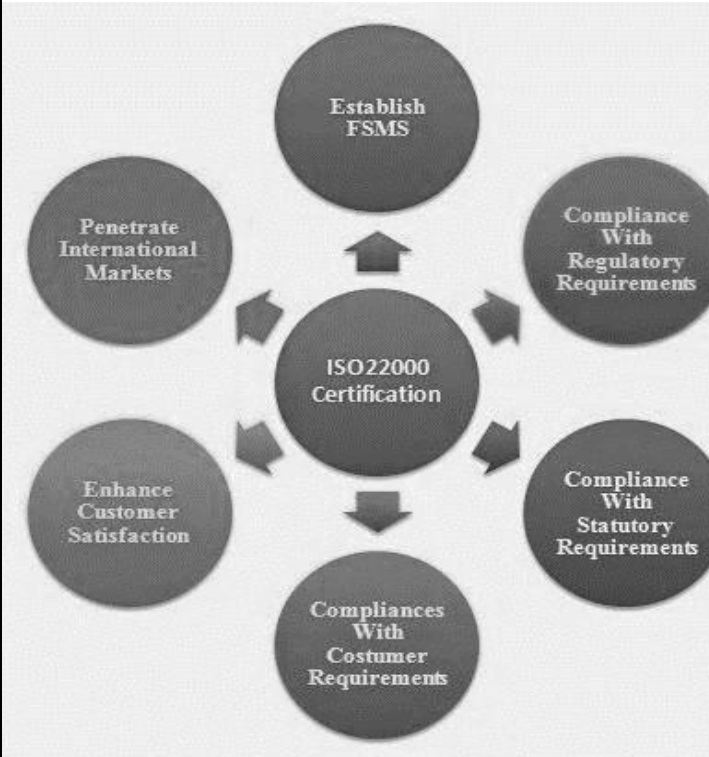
ISO22000 Certification

Establish FSMS

Compliance With Regulatory Requirements

Compliance With Statutory Requirements

Compliances With Costumer Requirements

Enhance Customer Satisfaction

Penetrate International Markets